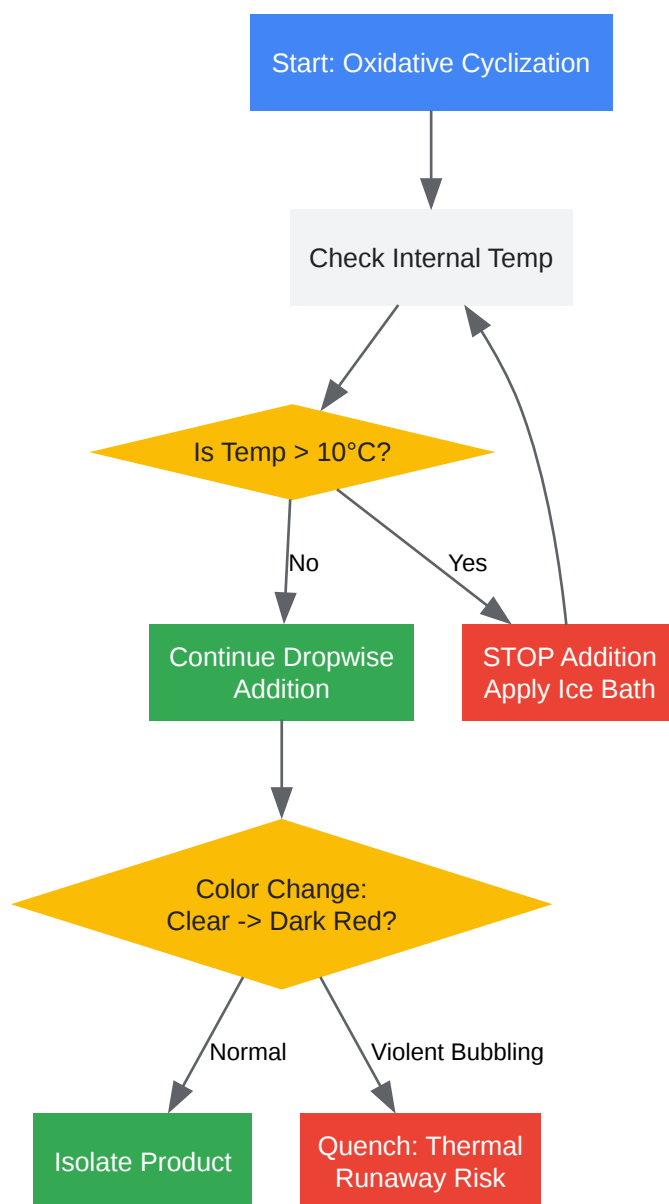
Start: Oxidative Cyclization

Check Internal Temp

Is Temp > 10°C?

No

Yes

Continue Dropwise Addition

STOP Addition Apply Ice Bath

Color Change: Clear -> Dark Red?

Normal

Violent Bubbling

Isolate Product

Quench: Thermal Runaway Risk